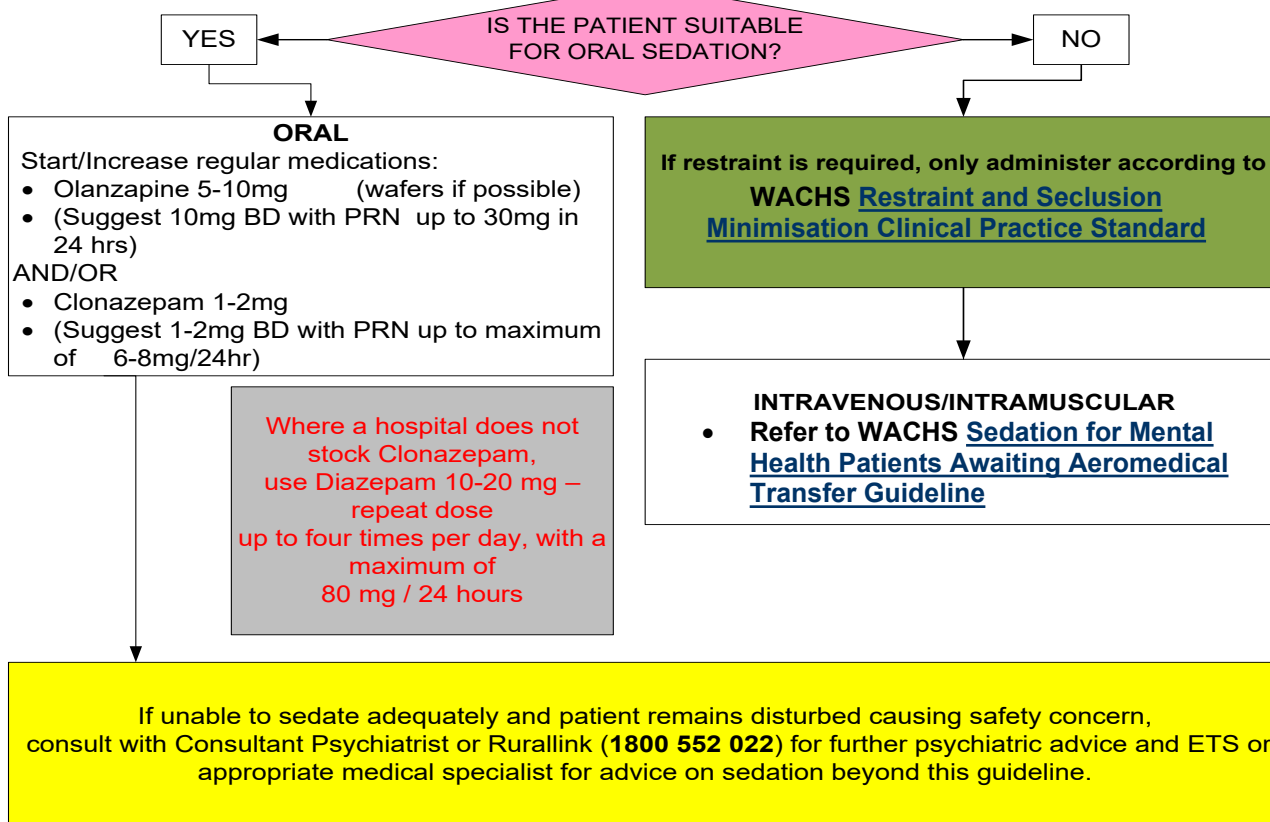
IS THE PATIENT SUITABLE FOR ORAL SEDATION?

YES

NO

ORAL

Start/Increase regular medications:

- Olanzapine 5-10mg (wafers if possible)
- (Suggest 10mg BD with PRN up to 30mg in 24 hrs)

AND/OR

- Clonazepam 1-2mg
- (Suggest 1-2mg BD with PRN up to maximum of 6-8mg/24hr)

Where a hospital does not stock Clonazepam, use Diazepam 10-20 mg – repeat dose up to four times per day, with a maximum of 80 mg / 24 hours

If restraint is required, only administer according to WACHS Restraint and Seclusion Minimisation Clinical Practice Standard

INTRAVENOUS/INTRAMUSCULAR

- Refer to WACHS Sedation for Mental Health Patients Awaiting Aeromedical Transfer Guideline

If unable to sedate adequately and patient remains disturbed causing safety concern, consult with Consultant Psychiatrist or Rurallink (1800 552 022) for further psychiatric advice and ETS or appropriate medical specialist for advice on sedation beyond this guideline.